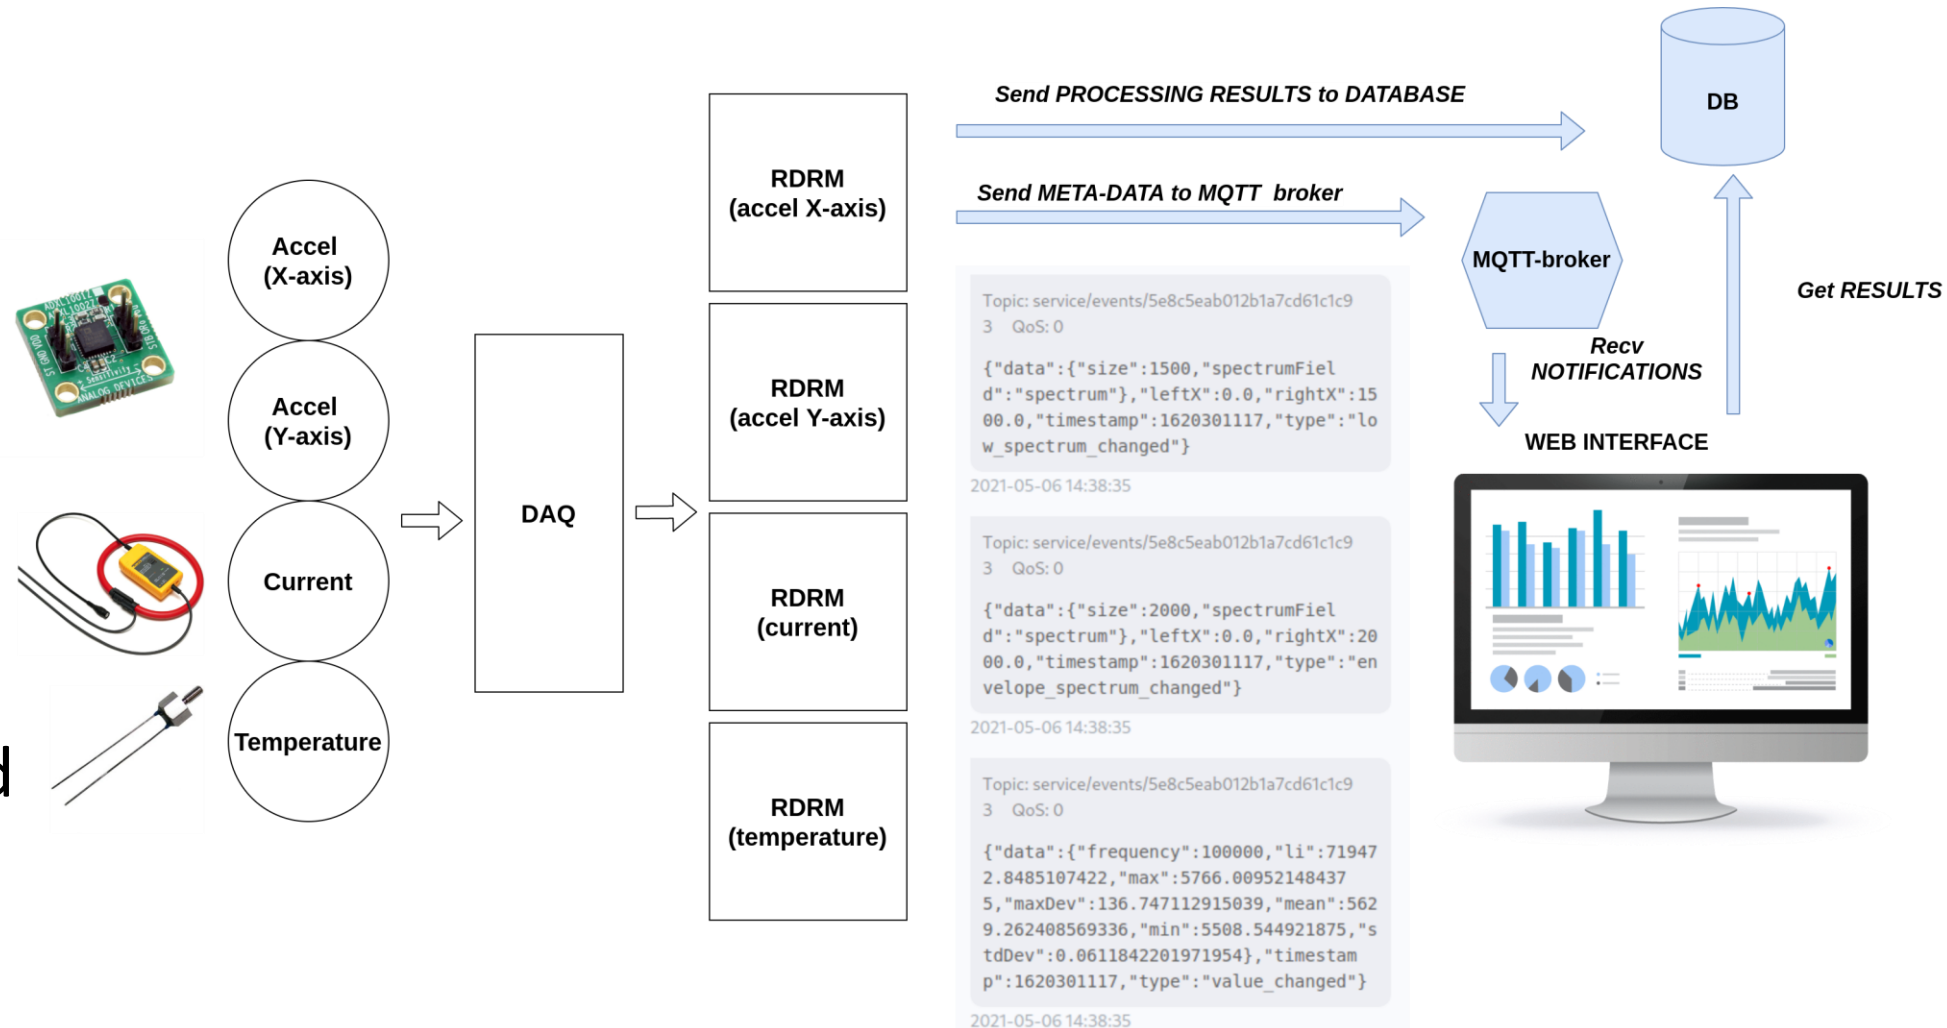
Accel (X-axis)

Accel (Y-axis)

Current

Temperature

DAQ

RDRM (accel X-axis)

RDRM (accel Y-axis)

RDRM (current)

RDRM (temperature)

Send PROCESSING RESULTS to DATABASE

Send META-DATA to MQTT broker

DB

MQTT-broker

Get RESULTS

Recv NOTIFICATIONS

WEB INTERFACE

Topic: service/events/5e8c5eab012b1a7cd61c1c9 3 QoS: 0

{"data":{"size":1500,"spectrumField":"spectrum"},"leftX":0.0,"rightX":1500.0,"timestamp":1620301117,"type":"low_spectrum_changed"}

2021-05-06 14:38:35

Topic: service/events/5e8c5eab012b1a7cd61c1c9 3 QoS: 0

{"data":{"size":2000,"spectrumField":"spectrum"},"leftX":0.0,"rightX":2000.0,"timestamp":1620301117,"type":"envelope_spectrum_changed"}

2021-05-06 14:38:35

Topic: service/events/5e8c5eab012b1a7cd61c1c9 3 QoS: 0

{"data":{"frequency":100000,"li":719472.8485107422,"max":5766.009521484375,"maxDev":136.747112915039,"mean":5629.262408569336,"min":5508.544921875,"stdDev":0.0611842201971954},"timestamp":1620301117,"type":"value_changed"}

2021-05-06 14:38:35